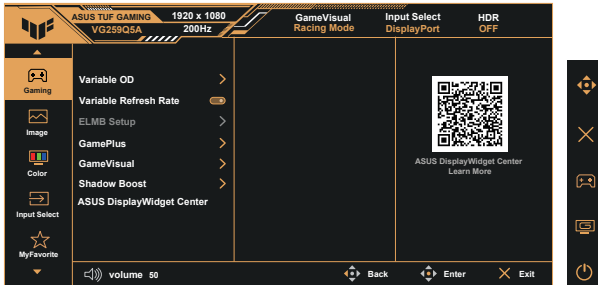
ASUS TUF GAMING
VG259Q5A
1920 x 1080
200Hz
GameVisual
Racing Mode
Input Select
DisplayPort
HDR
OFF

Gaming
Image
Color
Input Select
MyFavorite

Variable OD
Variable Refresh Rate
ELMB Setup
GamePlus
GameVisual
Shadow Boost
ASUS DisplayWidget Center

ASUS DisplayWidget Center
Learn More

volume 50
Back
Enter
Exit